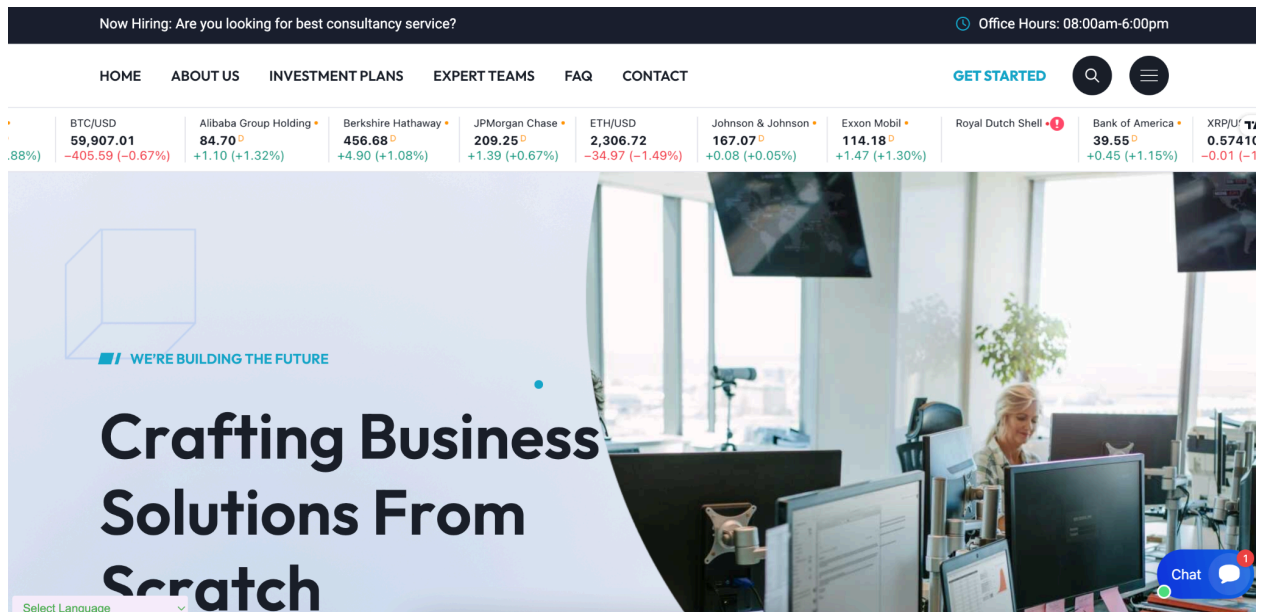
Now Hiring: Are you looking for best consultancy service?

Office Hours: 08:00am-6:00pm

HOME ABOUT US INVESTMENT PLANS EXPERT TEAMS FAQ CONTACT

GET STARTED

.88%)

BTC/USD
59,907.01
−405.59 (−0.67%)

Alibaba Group Holding
84.70 D
+1.10 (+1.32%)

Berkshire Hathaway
456.68 D
+4.90 (+1.08%)

JPMorgan Chase
209.25 D
+1.39 (+0.67%)

ETH/USD
2,306.72
−34.97 (−1.49%)

Johnson & Johnson
167.07 D
+0.08 (+0.05%)

Exxon Mobil
114.18 D
+1.47 (+1.30%)

Royal Dutch Shell

Bank of America
39.55 D
+0.45 (+1.15%)

XRP/U
0.5741
−0.01 (−1

WE'RE BUILDING THE FUTURE

Crafting Business Solutions From Scratch

Select Language

Chat

1